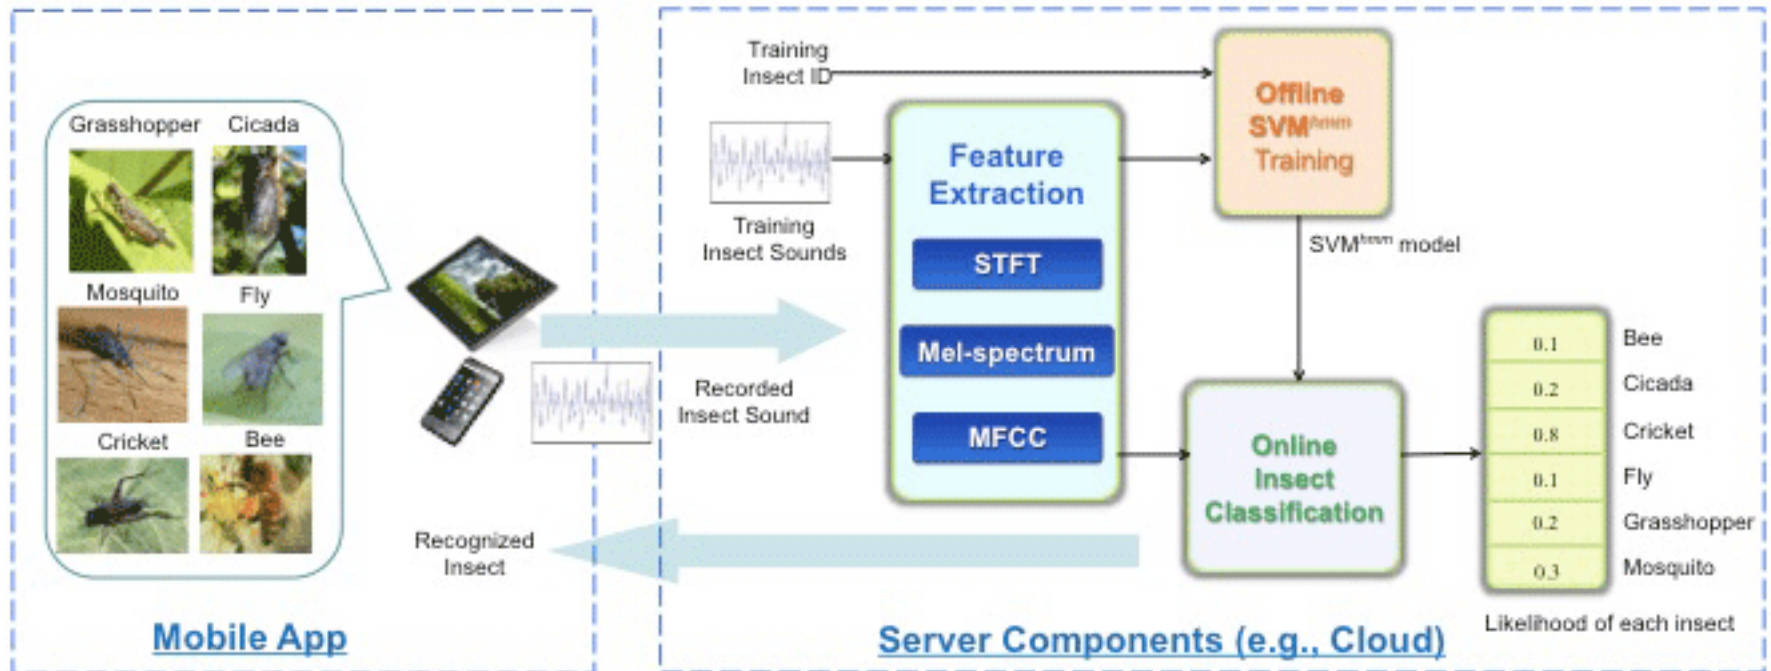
Grasshopper Cicada

Mosquito Fly

Cricket Bee

Mobile App

Training Insect ID

Training Insect Sounds

Feature Extraction

STFT

Mel-spectrum

MFCC

Offline SVM$^{hmm}$ Training

SVM$^{hmm}$ model

Recorded Insect Sound

Online Insect Classification

| 0.1 | Bee |
|---|---|
| 0.2 | Cicada |
| 0.8 | Cricket |
| 0.1 | Fly |
| 0.2 | Grasshopper |
| 0.3 | Mosquito |

Likelihood of each insect

Recognized Insect

Server Components (e.g., Cloud)